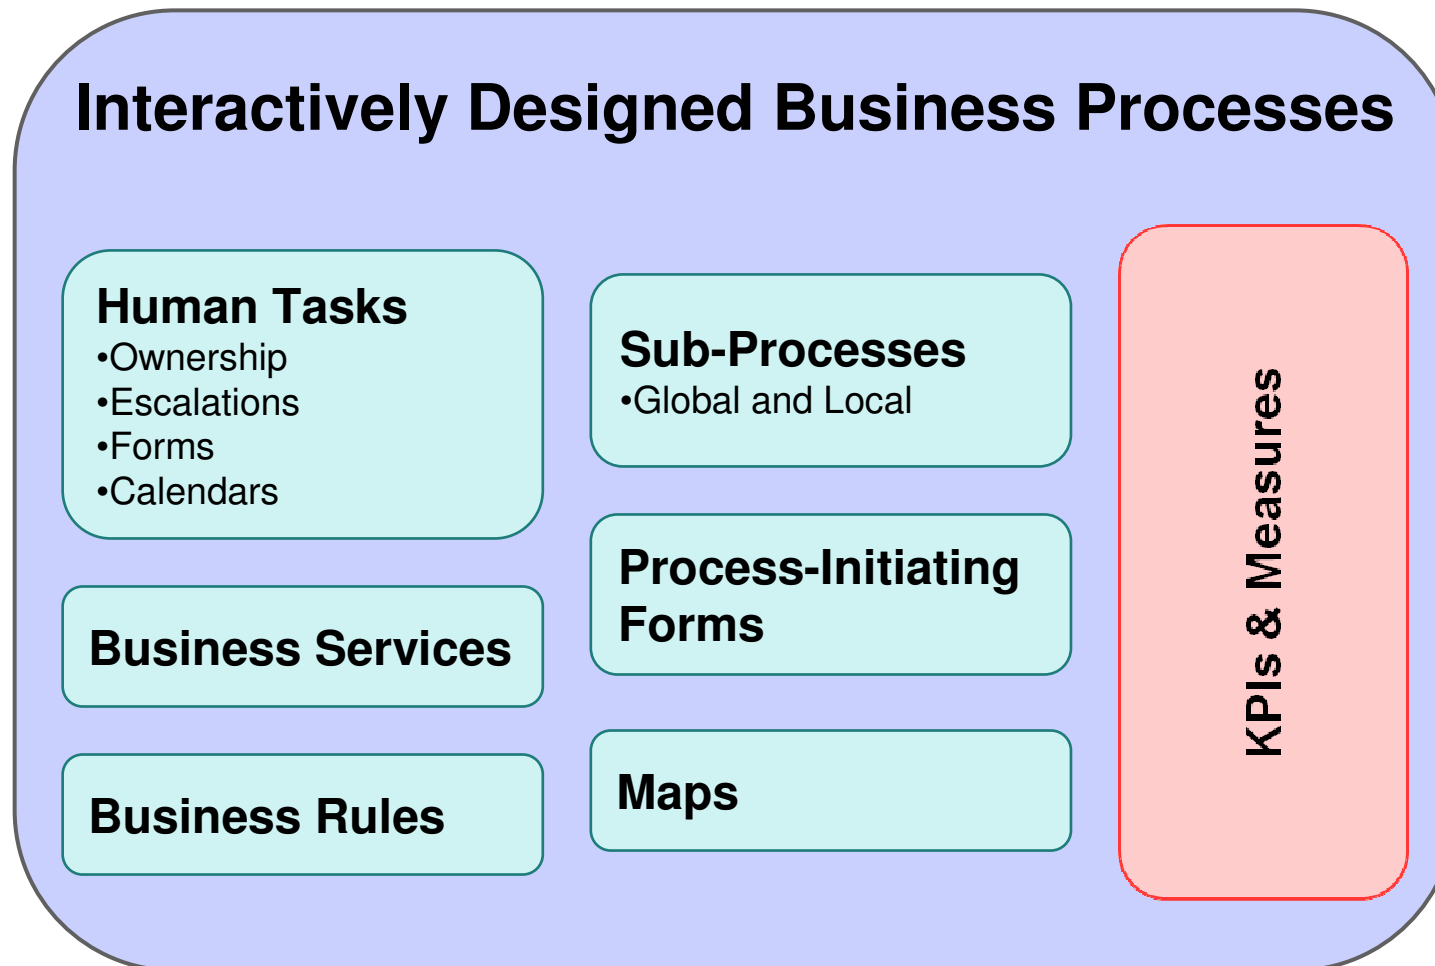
Interactively Designed Business Processes

Human Tasks
•Ownership
•Escalations
•Forms
•Calendars

Business Services

Business Rules

Sub-Processes
•Global and Local

Process-Initiating Forms

Maps

KPIs & Measures